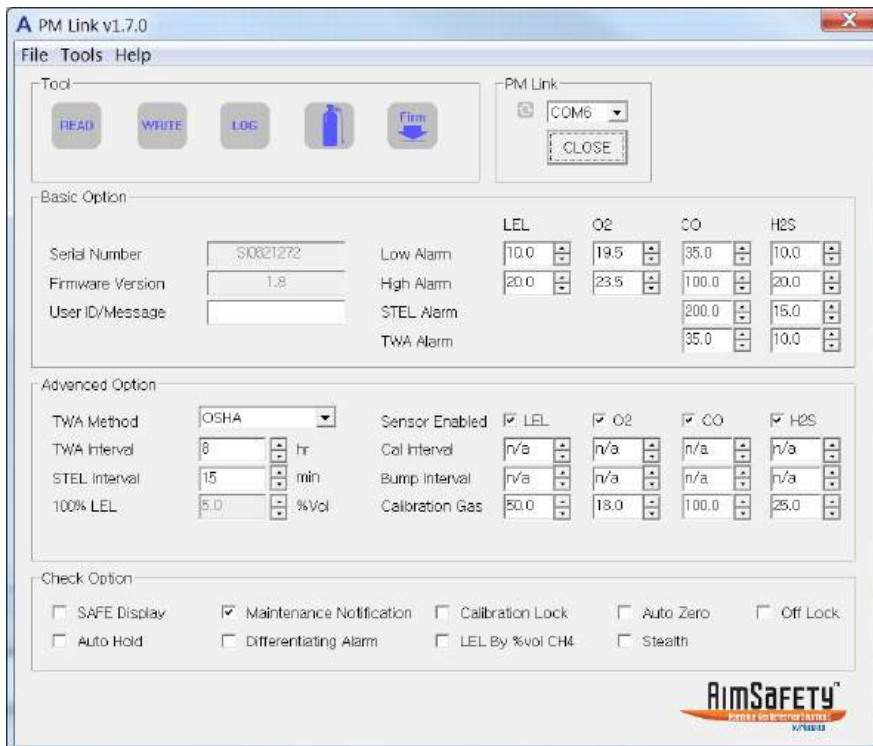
A PM Link v1.7.0

File Tools Help

Tool

READ WRITE LOG Firm

PM Link

COM6

CLOSE

Basic Option

| | | | LEL | O2 | CO | H2S |
|---|---|---|---|---|---|---|
| Serial Number | SI0821272 | Low Alarm | 10.0 | 19.5 | 35.0 | 10.0 |
| Firmware Version | 1.8 | High Alarm | 20.0 | 23.5 | 100.0 | 20.0 |
| User ID/Message | | STEL Alarm | | | 200.0 | 15.0 |
| | | TWA Alarm | | | 35.0 | 10.0 |

Advanced Option

| | | | | | | |
|---|---|---|---|---|---|---|
| TWA Method | OSHA | Sensor Enabled | LEL | O2 | CO | H2S |
| TWA Interval | 8 hr | Cal Interval | n/a | n/a | n/a | n/a |
| STEL Interval | 15 min | Bump Interval | n/a | n/a | n/a | n/a |
| 100% LEL | 5.0 %Vol | Calibration Gas | 50.0 | 18.0 | 100.0 | 25.0 |

Check Option

SAFE Display
Maintenance Notification
Calibration Lock
Auto Zero
Off Lock
Auto Hold
Differentiating Alarm
LEL By %vol CH4
Stealth

AIMSAFETY